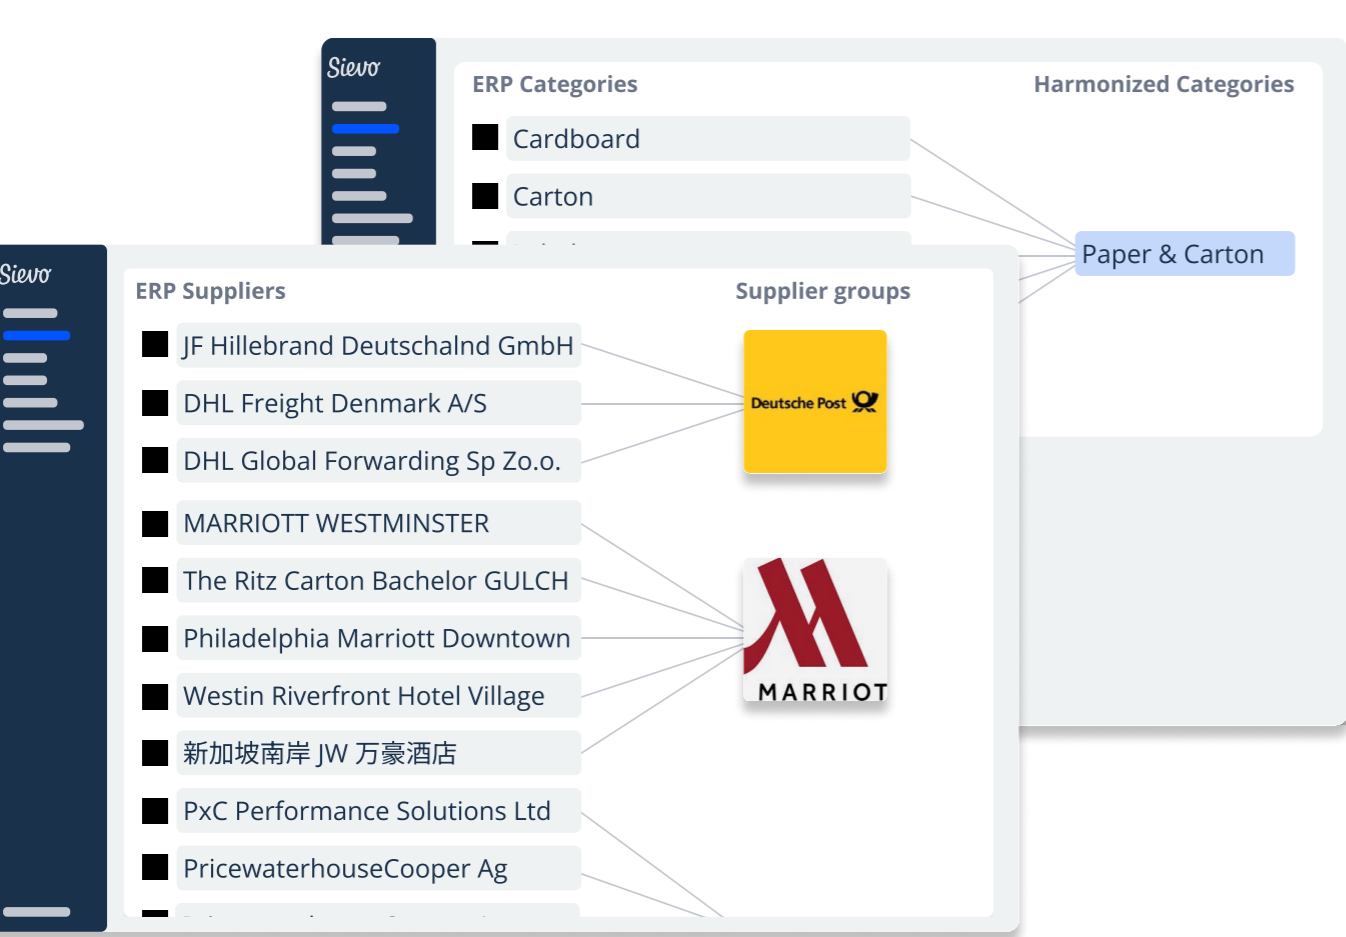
Sievo

ERP Categories

Harmonized Categories

Cardboard

Carton

Paper & Carton

Sievo

ERP Suppliers

Supplier groups

JF Hillebrand Deutschalnd GmbH

DHL Freight Denmark A/S

DHL Global Forwarding Sp Zo.o.

Deutsche Post

MARRIOTT WESTMINSTER

The Ritz Carton Bachelor GULCH

Philadelphia Marriott Downtown

Westin Riverfront Hotel Village

新加坡南岸 JW 万豪酒店

MARRIOT

PxC Performance Solutions Ltd

PricewaterhouseCooper Ag